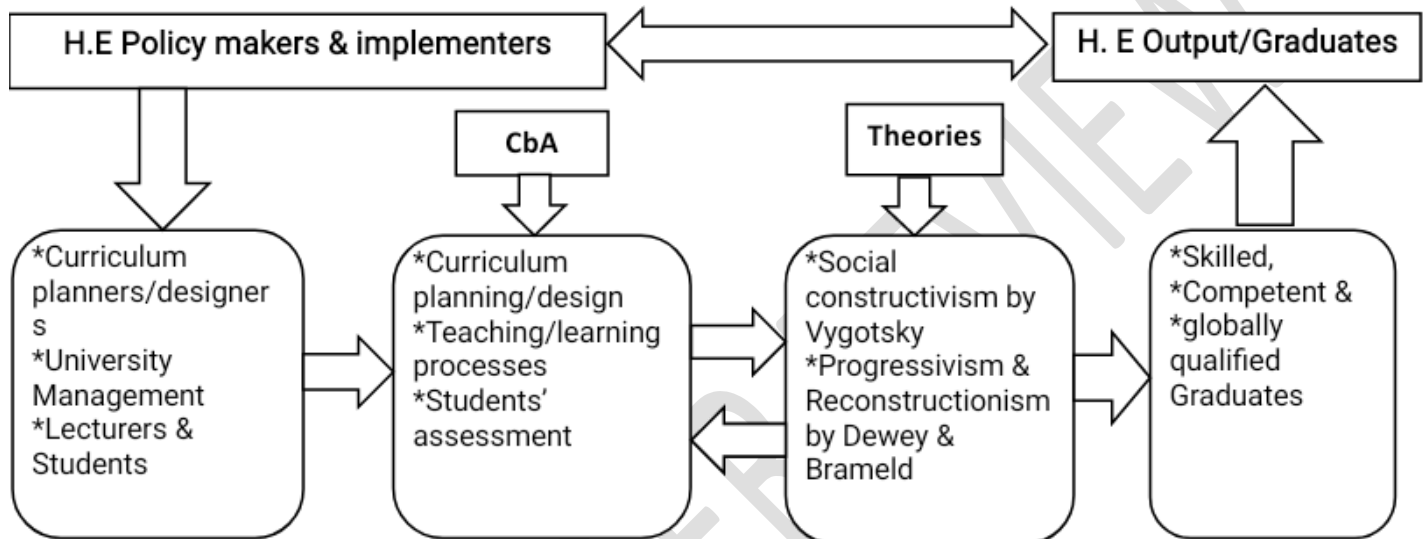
H.E Policy makers & implementers

H. E Output/Graduates

CbA

Theories

*Curriculum planners/designers
*University Management
*Lecturers & Students

*Curriculum planning/design
*Teaching/learning processes
*Students' assessment

*Social constructivism by Vygotsky
*Progressivism & Reconstructionism by Dewey & Brameld

*Skilled,
*Competent &
*globally qualified Graduates